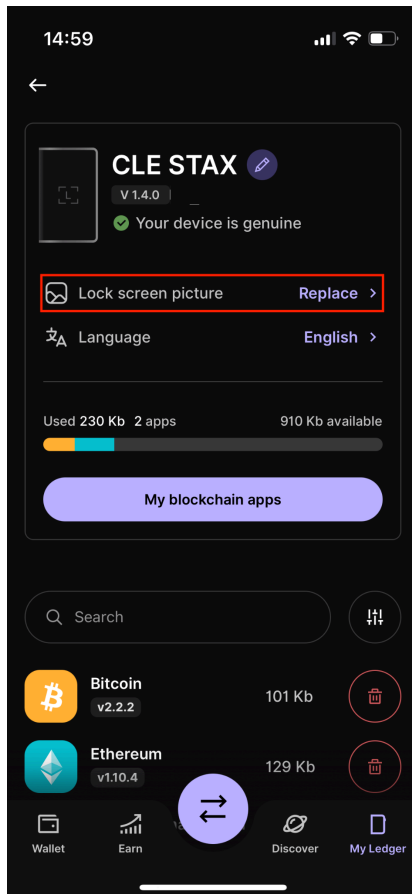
14:59

CLE STAX
V 1.4.0
Your device is genuine

Lock screen picture Replace
Language English

Used 230 Kb 2 apps 910 Kb available

My blockchain apps

Search

Bitcoin
v2.2.2
101 Kb

Ethereum
v1.10.4
129 Kb

Wallet
Earn
Discover
My Ledger